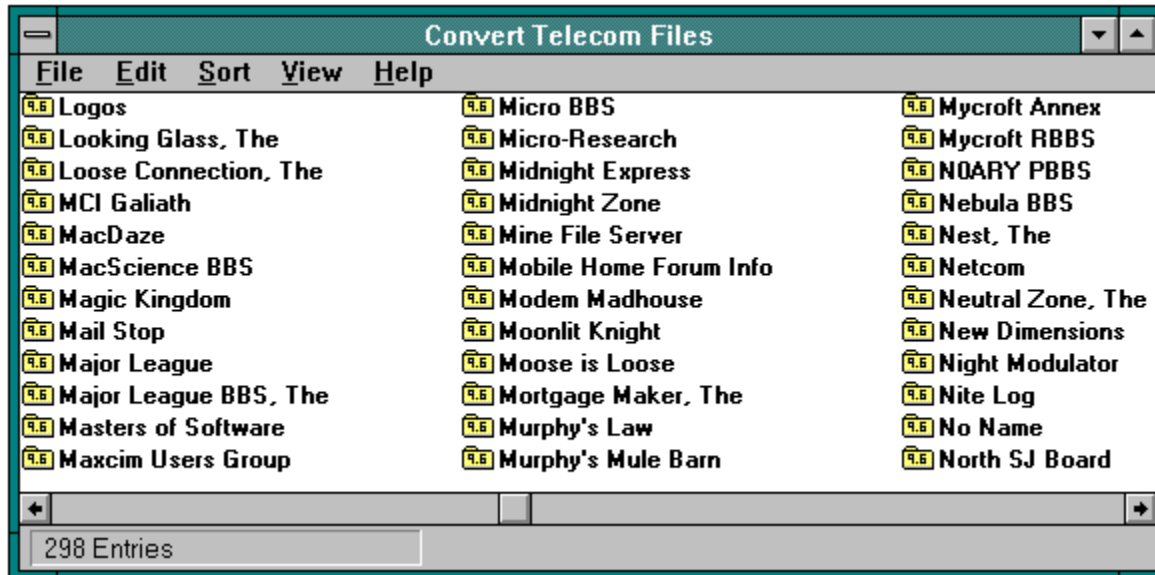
Convert Telecom Files

File Edit Sort View Help

9.6 Logos
9.6 Looking Glass, The
9.6 Loose Connection, The
9.6 MCI Galiath
9.6 MacDaze
9.6 MacScience BBS
9.6 Magic Kingdom
9.6 Mail Stop
9.6 Major League
9.6 Major League BBS, The
9.6 Masters of Software
9.6 Maxcim Users Group

9.6 Micro BBS
9.6 Micro-Research
9.6 Midnight Express
9.6 Midnight Zone
9.6 Mine File Server
9.6 Mobile Home Forum Info
9.6 Modem Madhouse
9.6 Moonlit Knight
9.6 Moose is Loose
9.6 Mortgage Maker, The
9.6 Murphy's Law
9.6 Murphy's Mule Barn

9.6 Mycroft Annex
9.6 Mycroft RBBS
9.6 N0ARY PBBS
9.6 Nebula BBS
9.6 Nest, The
9.6 Netcom
9.6 Neutral Zone, The
9.6 New Dimensions
9.6 Night Modulator
9.6 Nite Log
9.6 No Name
9.6 North SJ Board

298 Entries